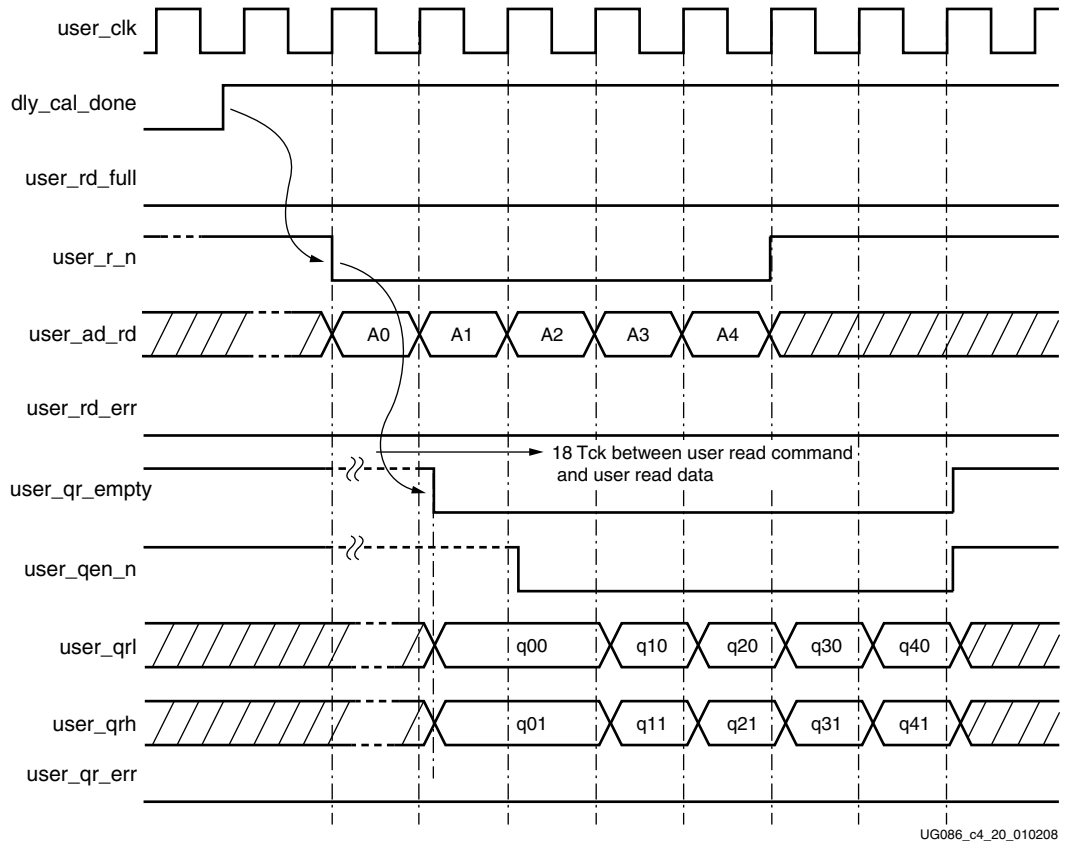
user_clk

dly_cal_done

user_rd_full

user_r_n

user_ad_rd

A0 A1 A2 A3 A4

user_rd_err

18 Tck between user read command and user read data

user_qr_empty

user_qen_n

user_qrl

q00 q10 q20 q30 q40

user_qrh

q01 q11 q21 q31 q41

user_qr_err

UG086_c4_20_010208